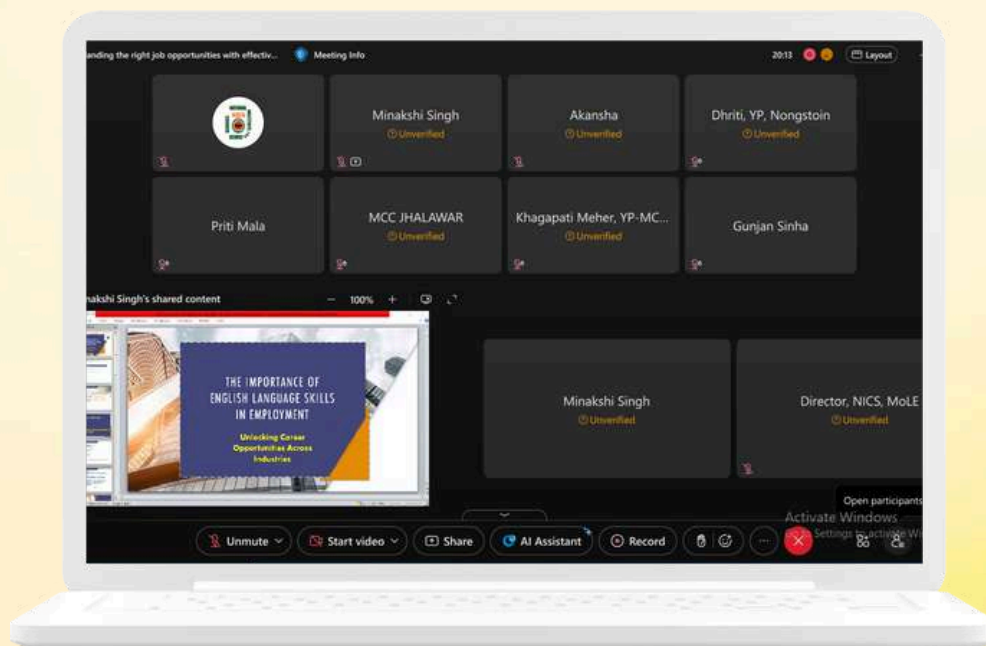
anding the right job opportunities with effectiv... Meeting Info

20:13 Layout

Minakshi Singh
Unverified

Akansha
Unverified

Dhriti, YP, Nongstoin
Unverified

Priti Mala

MCC JHALAWAR
Unverified

Khagapati Meher, YP-MC...
Unverified

Gunjan Sinha

nakshi Singh's shared content — 100% +

THE IMPORTANCE OF ENGLISH LANGUAGE SKILLS IN EMPLOYMENT

Unlocking Career Opportunities Across Industries

Minakshi Singh
Unverified

Director, NICS, MoLE
Unverified

Open participants

Activate Windows
Settings to activate Wi

Unmute Start video Share AI Assistant Record